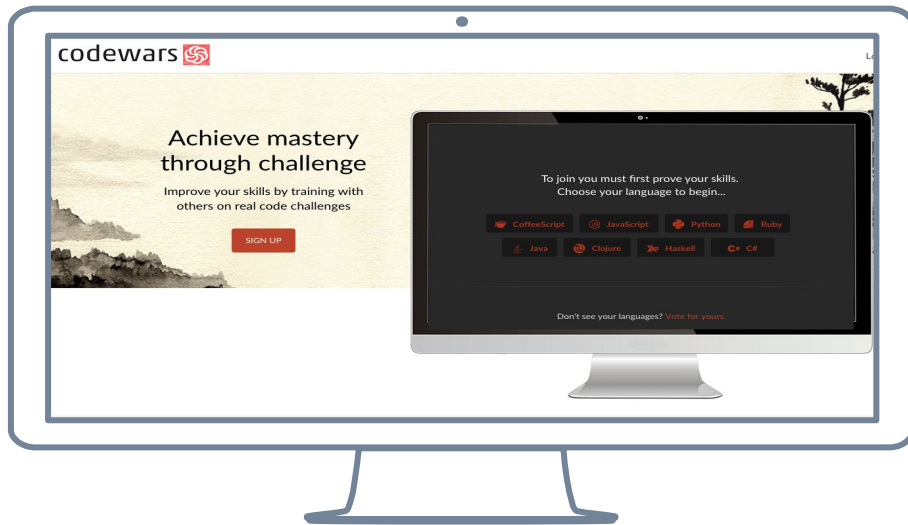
codewars

Lo

Achieve mastery through challenge

Improve your skills by training with others on real code challenges

SIGN UP

To join you must first prove your skills.
Choose your language to begin...

CoffeeScript JavaScript Python Ruby

Java Clojure Haskell C# C#

Don't see your languages? Vote for yours.